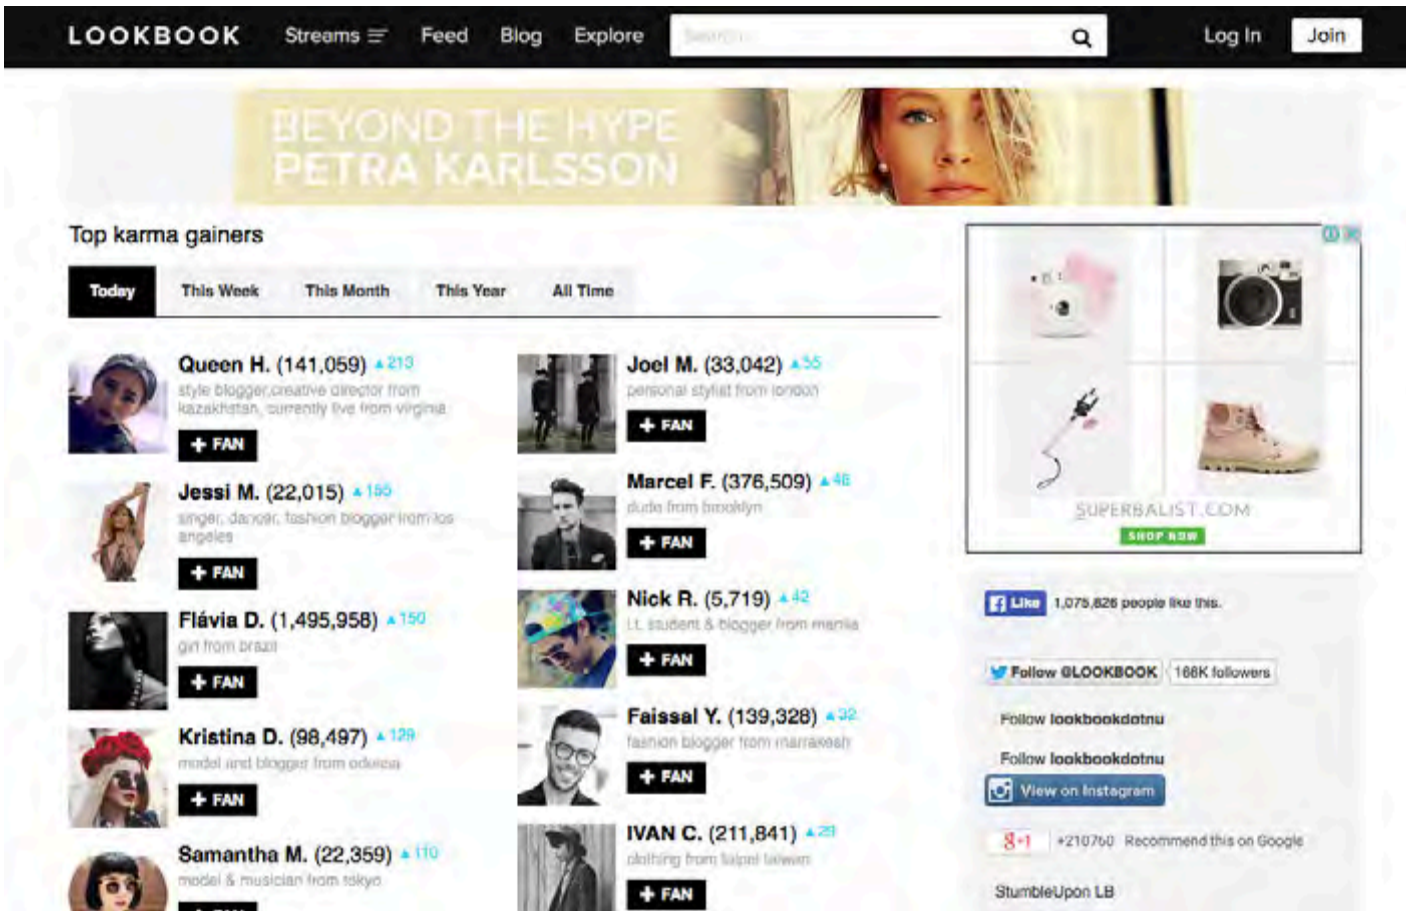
LOOKBOOK Streams Feed Blog Explore Search Log In Join

BEYOND THE HYPE
PETRA KARLSSON

Top karma gainers

Today This Week This Month This Year All Time

Queen H. (141,059) ▲213
style blogger,creative director from kazakhstan, currently live from virginia
+ FAN

Jessi M. (22,015) ▲195
singer, dancer, fashion blogger from los angeles
+ FAN

Flávia D. (1,495,958) ▲150
girl from brazil
+ FAN

Kristina D. (98,497) ▲129
model and blogger from odessa
+ FAN

Samantha M. (22,359) ▲110
model & musician from tokyo

Joel M. (33,042) ▲55
personal stylist from london
+ FAN

Marcel F. (376,509) ▲46
dude from brooklyn
+ FAN

Nick R. (5,719) ▲42
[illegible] student & blogger from manila
+ FAN

Faissal Y. (139,328) ▲32
fashion blogger from marrakesh
+ FAN

IVAN C. (211,841) ▲29
clothing from taipei taiwan
+ FAN

SUPERBALIST.COM
SHOP NOW

Like 1,075,826 people like this.

Follow @LOOKBOOK 166K followers

Follow lookbookdotnu

Follow lookbookdotnu

View on Instagram

g+1 +210760 Recommend this on Google

StumbleUpon LB